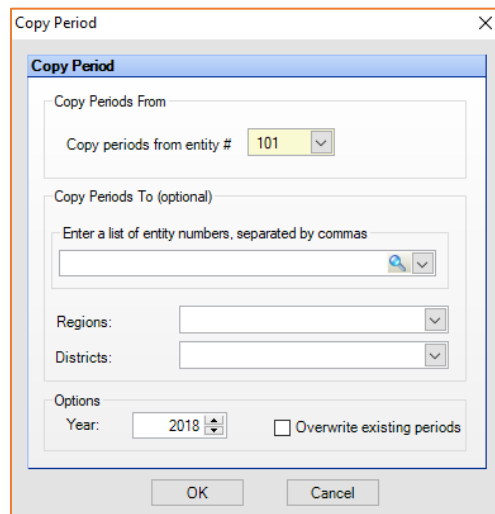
Copy Period

Copy Period

Copy Periods From

Copy periods from entity # 101

Copy Periods To (optional)

Enter a list of entity numbers, separated by commas

Regions:

Districts:

Options

Year: 2018

Overwrite existing periods

OK

Cancel